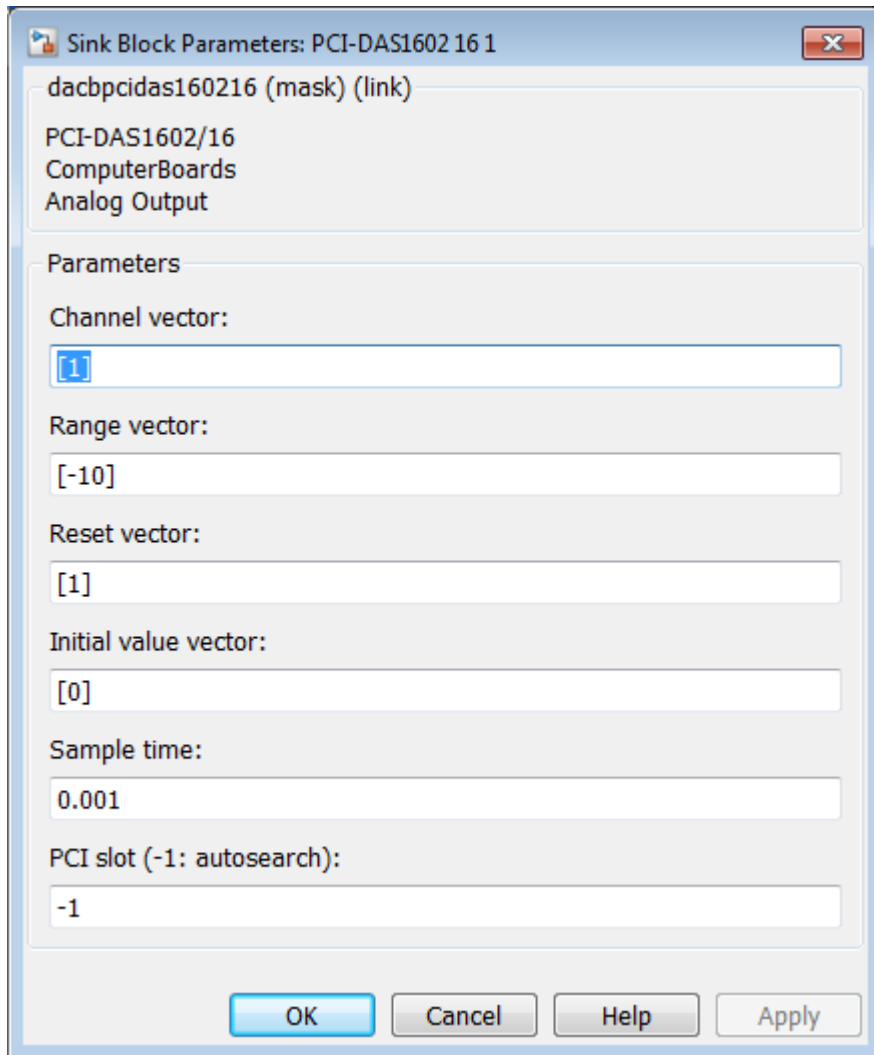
Sink Block Parameters: PCI-DAS1602 16 1

dacbpcidas160216 (mask) (link)

PCI-DAS1602/16
ComputerBoards
Analog Output

Parameters

Channel vector:

[1]

Range vector:

[-10]

Reset vector:

[1]

Initial value vector:

[0]

Sample time:

0.001

PCI slot (-1: autosearch):

-1

OK

Cancel

Help

Apply